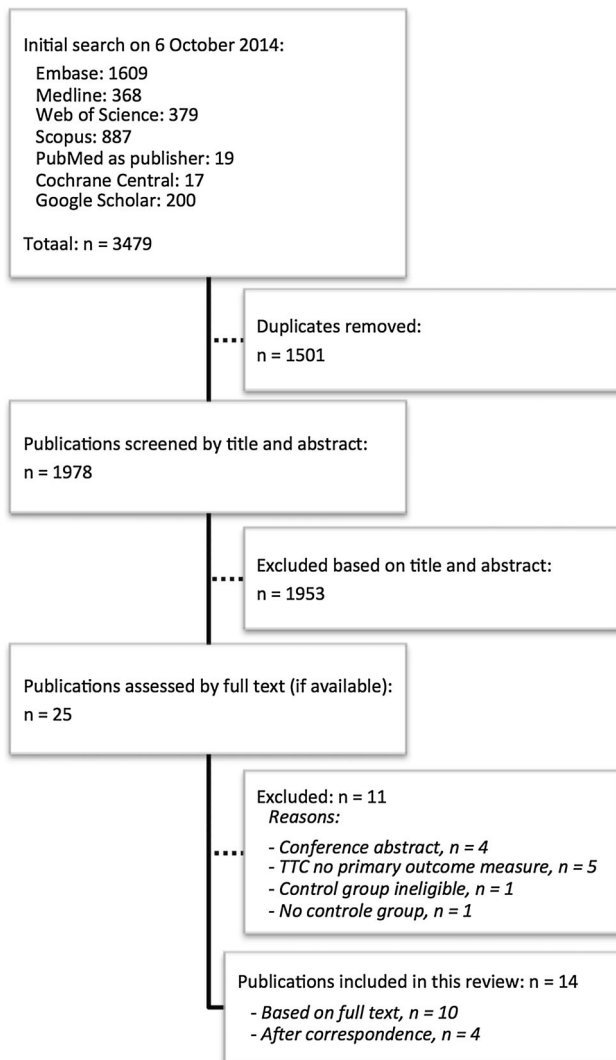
Initial search on 6 October 2014:

Embase: 1609
Medline: 368
Web of Science: 379
Scopus: 887
PubMed as publisher: 19
Cochrane Central: 17
Google Scholar: 200

Totaal: n = 3479

Duplicates removed:
n = 1501

Publications screened by title and abstract:
n = 1978

Excluded based on title and abstract:
n = 1953

Publications assessed by full text (if available):
n = 25

Excluded: n = 11
Reasons:
- Conference abstract, n = 4
- TTC no primary outcome measure, n = 5
- Control group ineligible, n = 1
- No controle group, n = 1

Publications included in this review: n = 14
- Based on full text, n = 10
- After correspondence, n = 4